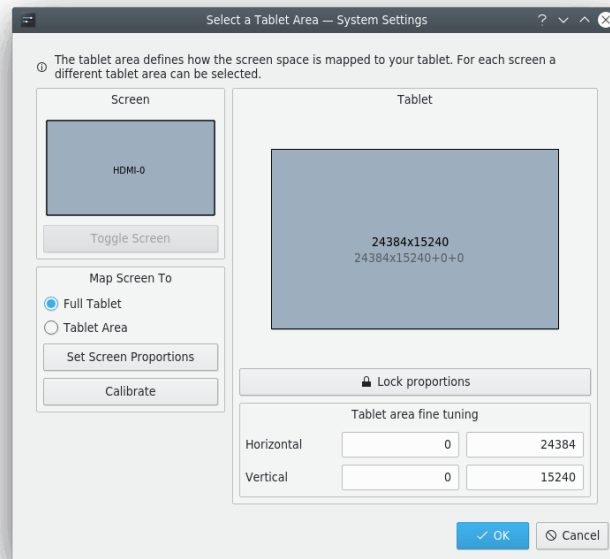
Select a Tablet Area — System Settings

The tablet area defines how the screen space is mapped to your tablet. For each screen a different tablet area can be selected.

Screen

HDMI-0

Toggle Screen

Map Screen To

Full Tablet

Tablet Area

Set Screen Proportions

Calibrate

Tablet

24384x15240
24384x15240+0+0

Lock proportions

Tablet area fine tuning

| | | |
|---|---|---|
| Horizontal | 0 | 24384 |
| Vertical | 0 | 15240 |

OK

Cancel